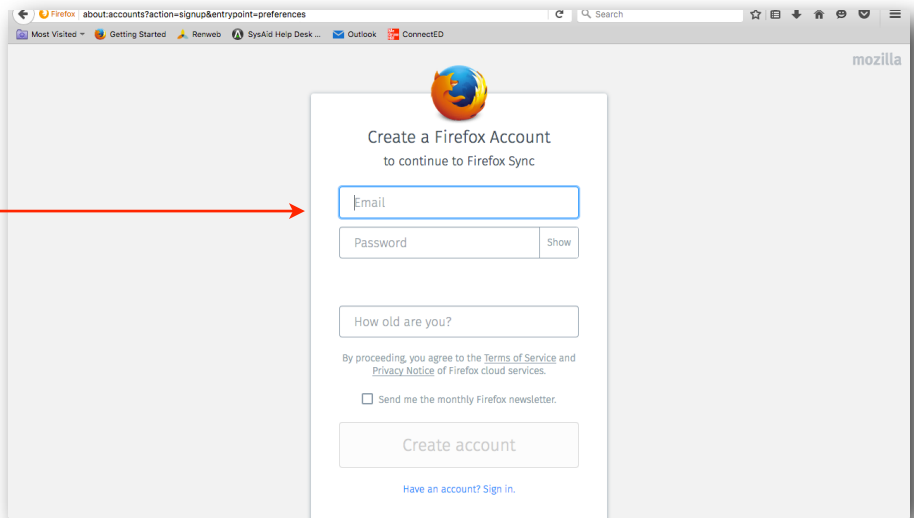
Firefox about:accounts?action=signup&entrypoint=preferences

Search

Most Visited Getting Started Renweb SysAid Help Desk ... Outlook ConnectED

mozilla

Create a Firefox Account

to continue to Firefox Sync

Email

Password

Show

How old are you?

By proceeding, you agree to the Terms of Service and Privacy Notice of Firefox cloud services.

Send me the monthly Firefox newsletter.

Create account

Have an account? Sign in.